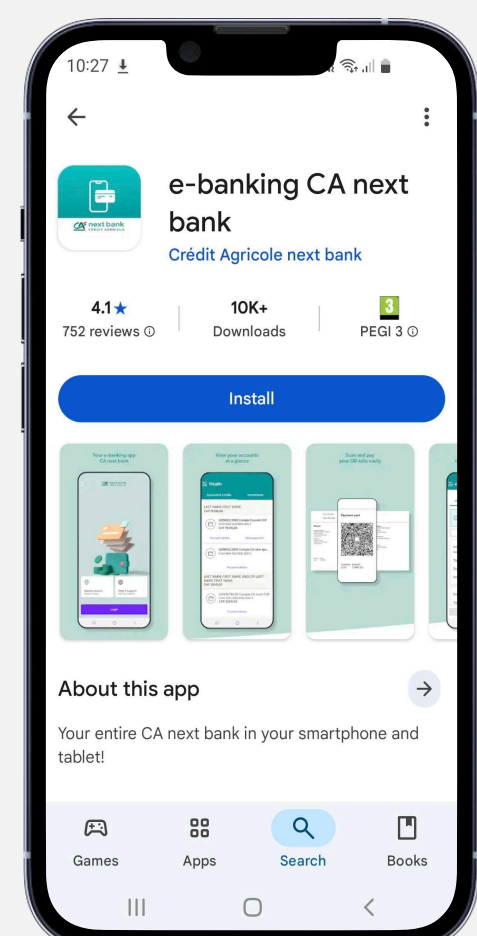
10:27

e-banking CA next bank

Crédit Agricole next bank

4.1★
752 reviews ⓘ

10K+
Downloads

3
PEGI 3 ⓘ

Install

Your e-banking app CA next bank

View your accounts at a glance

Scan and pay your QR-bills easily

About this app

Your entire CA next bank in your smartphone and tablet!

Games
Apps
Search
Books